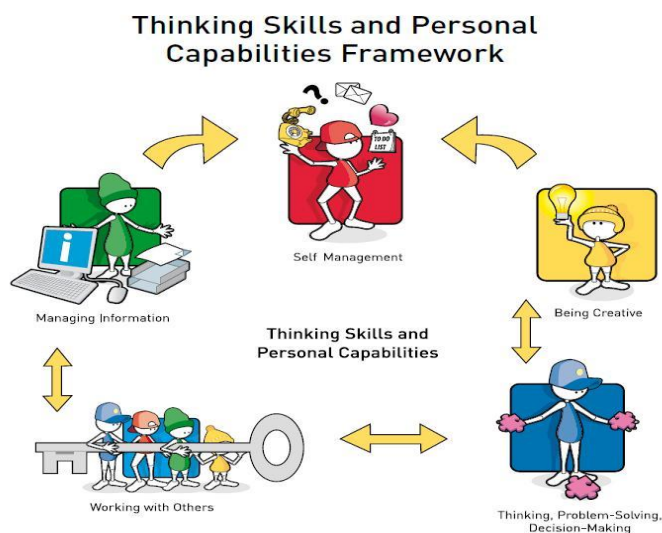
Thinking Skills and Personal Capabilities Framework

TO DO LIST

Self Management

Managing Information

Being Creative

Thinking Skills and Personal Capabilities

Working with Others

Thinking, Problem-Solving, Decision-Making